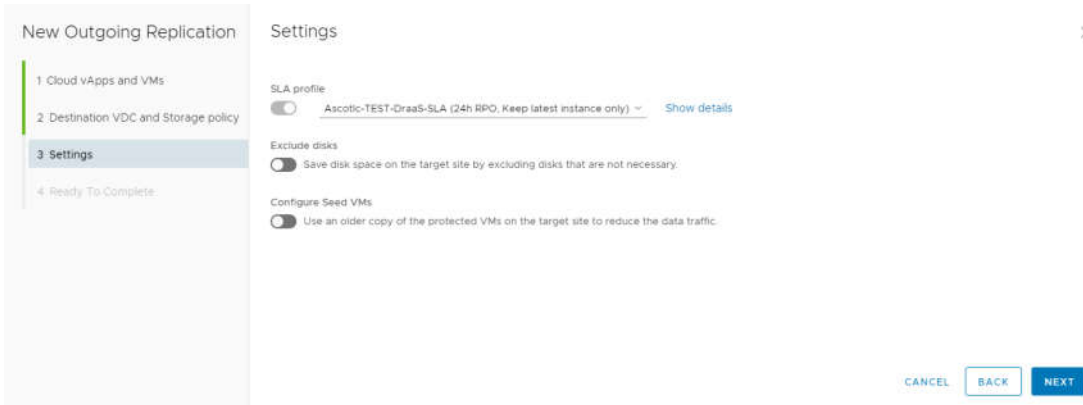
New Outgoing Replication

1 Cloud vApps and VMs

2 Destination VDC and Storage policy

3 Settings

4 Ready To Complete

Settings

SLA profile

Ascotic-TEST-DraaS-SLA (24h RPO, Keep latest instance only)

Show details

Exclude disks

Save disk space on the target site by excluding disks that are not necessary.

Configure Seed VMs

Use an older copy of the protected VMs on the target site to reduce the data traffic.

CANCEL

BACK

NEXT